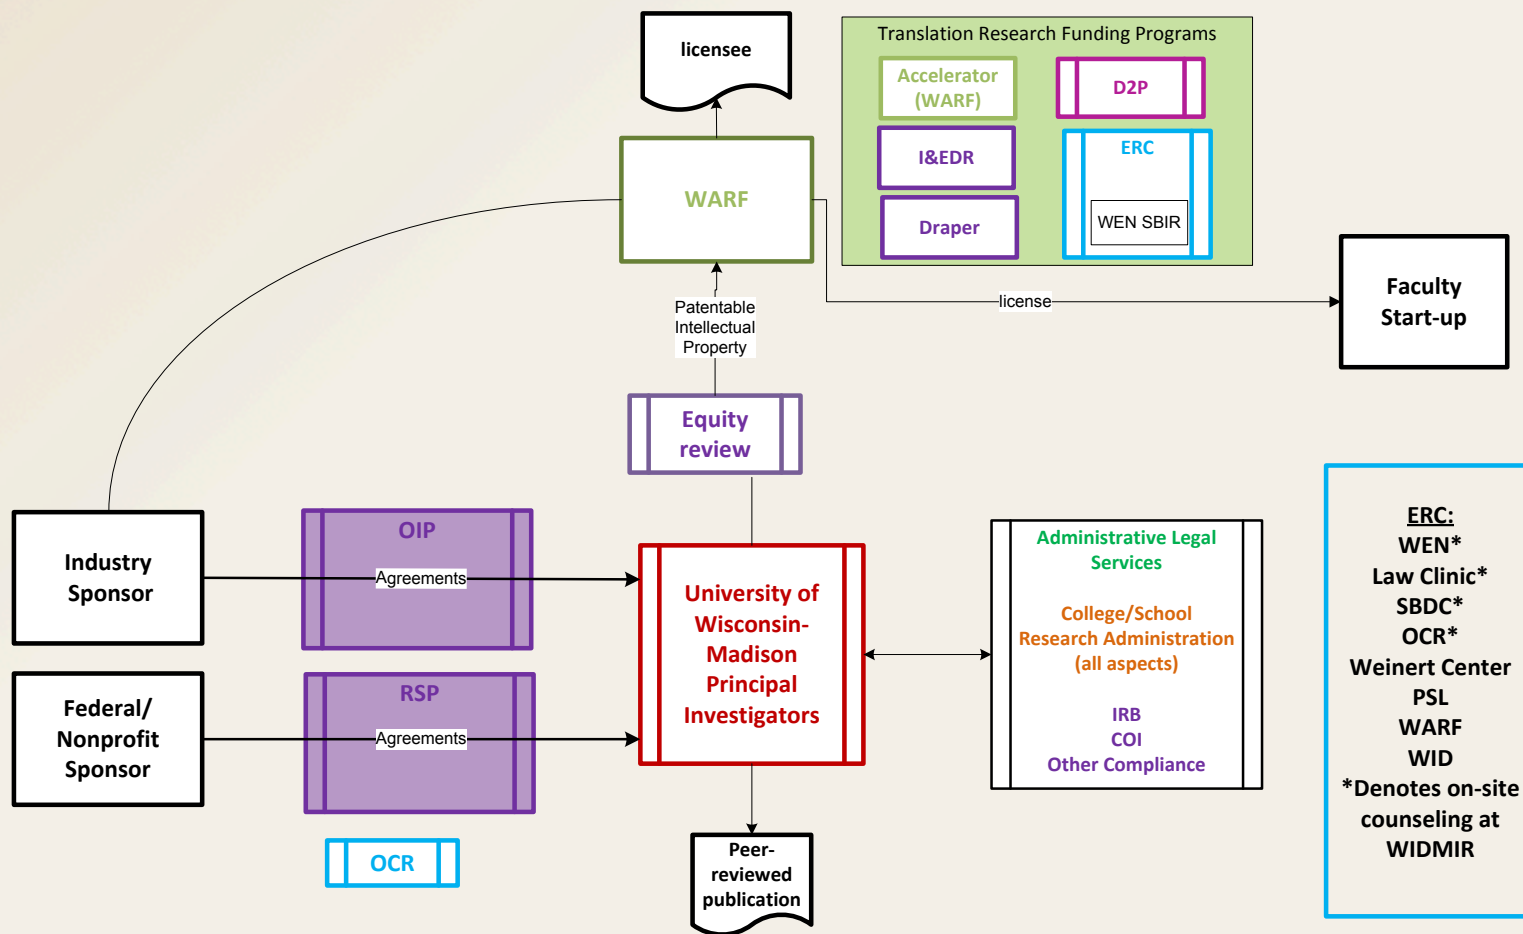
licensee

Translation Research Funding Programs

Accelerator (WARF)

D2P

I&EDR

ERC

WEN SBIR

Draper

WARF

license

Faculty Start-up

Patentable Intellectual Property

Equity review

Industry Sponsor

OIP

Agreements

University of Wisconsin-Madison Principal Investigators

Administrative Legal Services

College/School Research Administration (all aspects)

IRB
COI
Other Compliance

Federal/ Nonprofit Sponsor

RSP

Agreements

OCR

Peer-reviewed publication

ERC:
WEN*
Law Clinic*
SBDC*
OCR*
Weinert Center
PSL
WARF
WID
*Denotes on-site counseling at WIDMIR